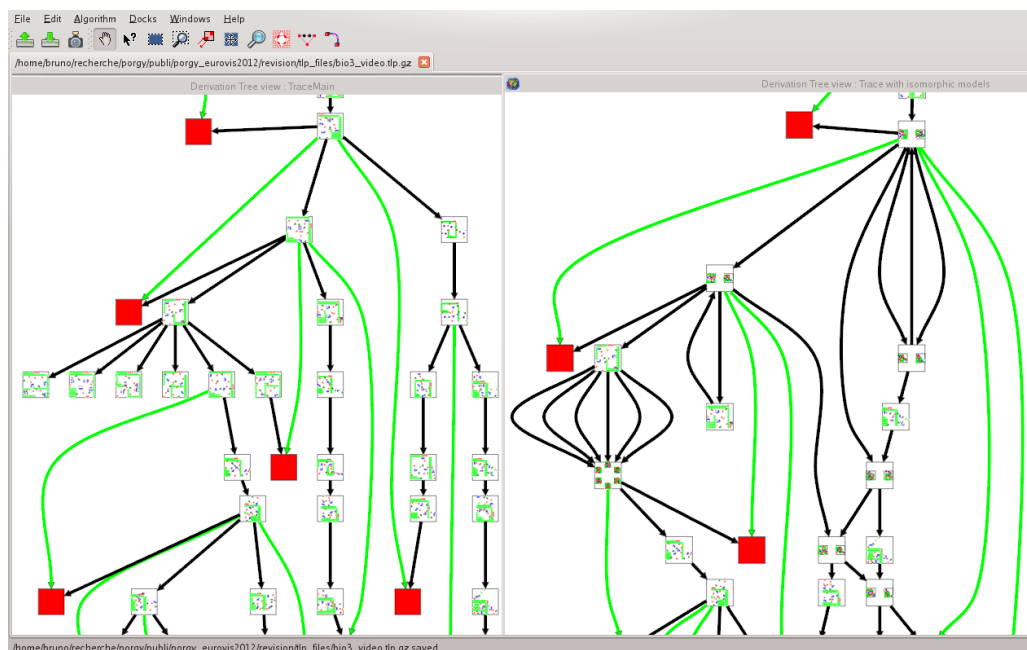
File Edit Algorithm Docks Windows Help

/home/bruno/recherche/porgy/publi/porgy_eurovis2012/revision/tlp_files/bio3_video.tlp.gz

Derivation Tree view : TraceMain

Derivation Tree view : Trace with isomorphic models

/home/bruno/recherche/porgy/publi/porgy_eurovis2012/revision/tlp_files/bio3_video.tlp.gz saved